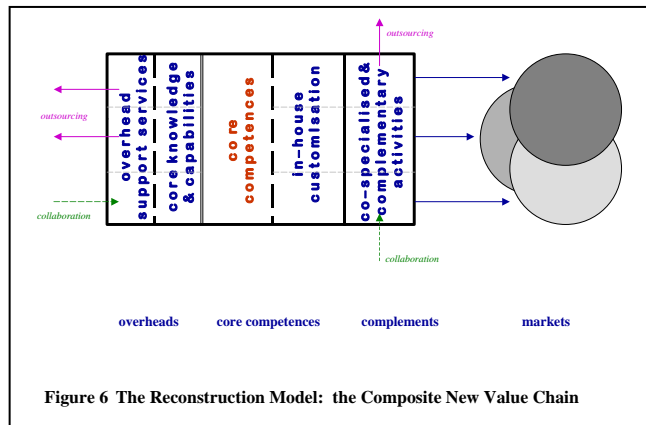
outsourcing

outsourcing

collaboration

overhead support services

core knowledge & capabilities

core competences

in-house customisation

co-specialised & complementary activities

collaboration

overheads

core competences

complements

markets

Figure 6 The Reconstruction Model: the Composite New Value Chain